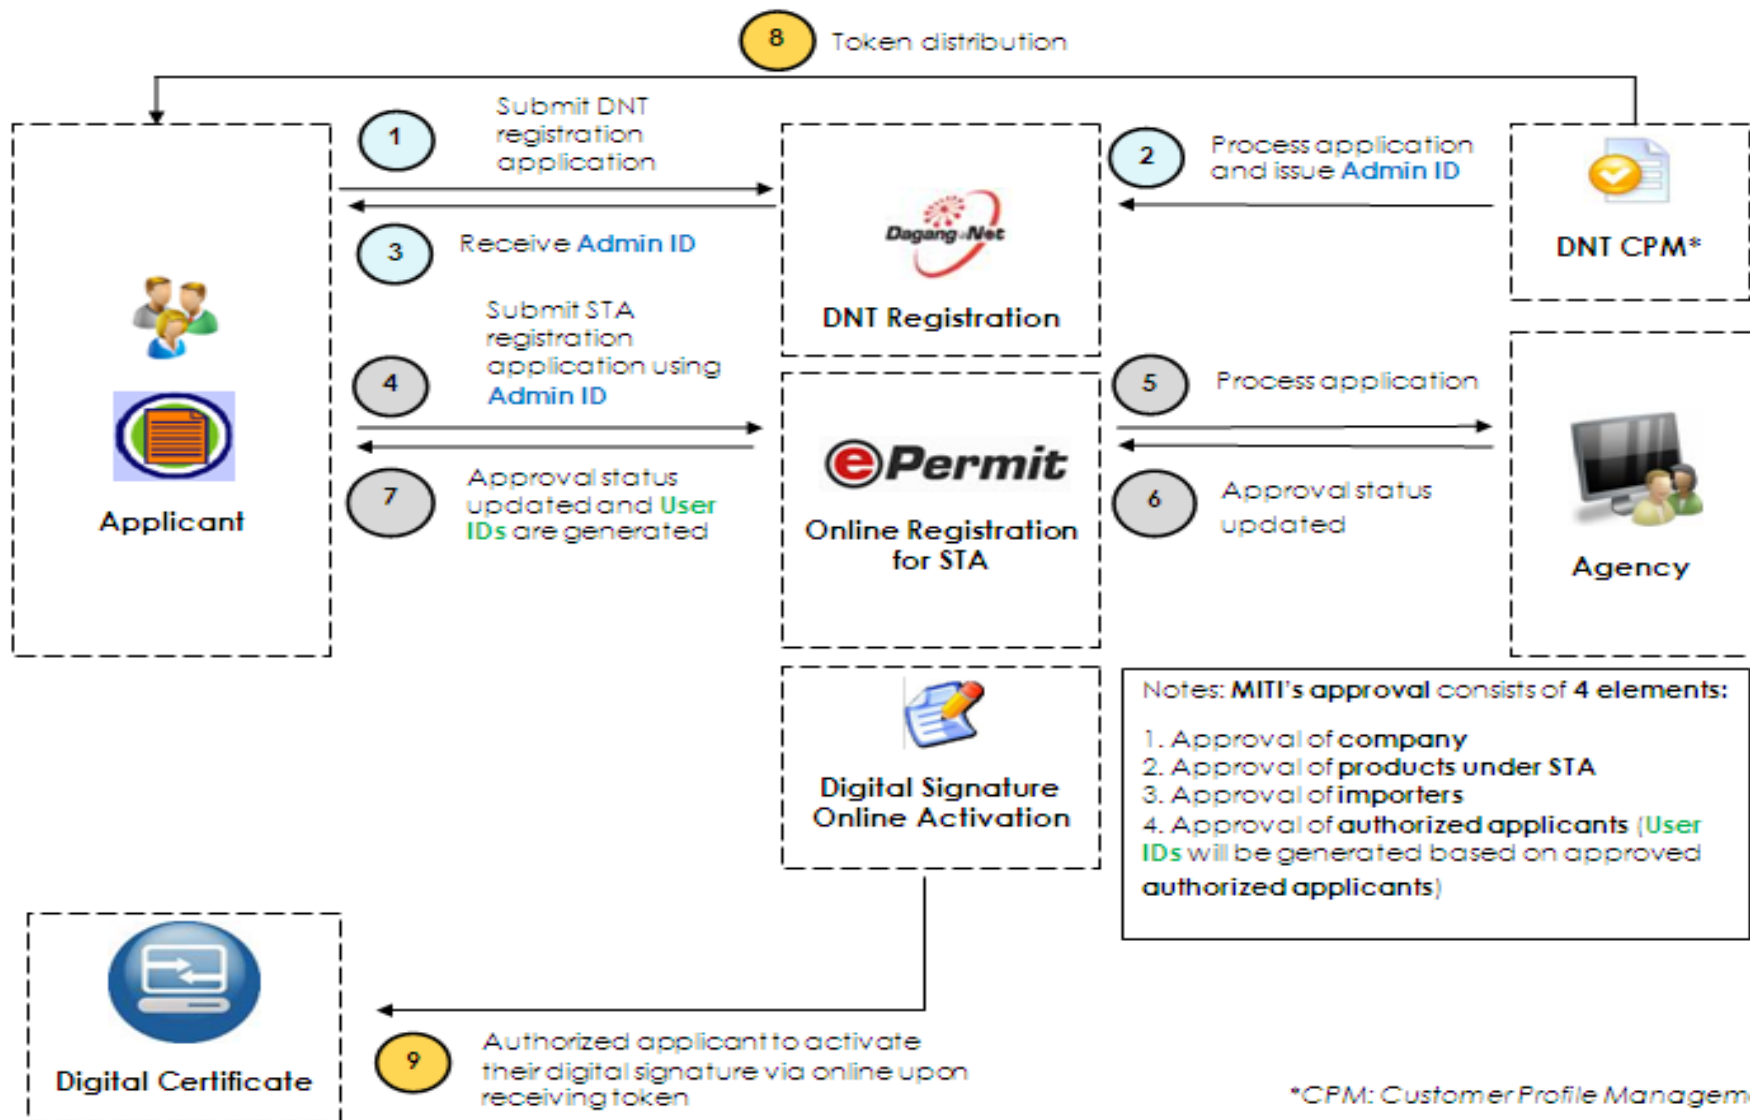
8 Token distribution

1 Submit DNT registration application

3 Receive Admin ID

4 Submit STA registration application using Admin ID

7 Approval status updated and User IDs are generated

Applicant

Dagang Net

DNT Registration

2 Process application and issue Admin ID

DNT CPM*

ePermit

Online Registration for STA

5 Process application

6 Approval status updated

Agency

Digital Signature Online Activation

Notes: MITI's approval consists of 4 elements:

1. Approval of company
2. Approval of products under STA
3. Approval of importers
4. Approval of authorized applicants (User IDs will be generated based on approved authorized applicants)

Digital Certificate

9 Authorized applicant to activate their digital signature via online upon receiving token

*CPM: Customer Profile Managem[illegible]